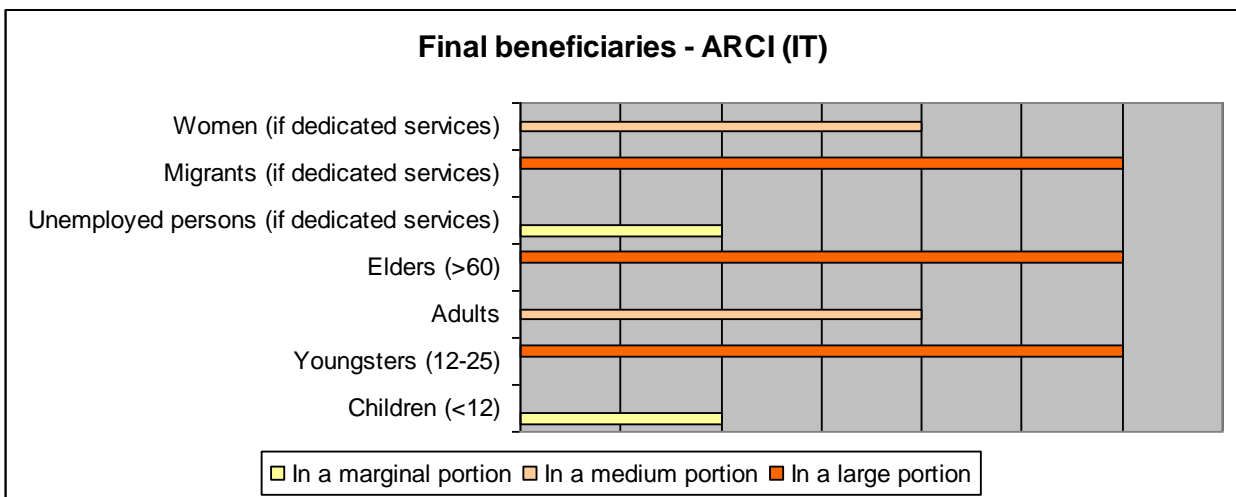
Final beneficiaries - ARCI (IT)

Women (if dedicated services)
Migrants (if dedicated services)
Unemployed persons (if dedicated services)
Elders (>60)
Adults
Youngsters (12-25)
Children (<12)

In a marginal portion
In a medium portion
In a large portion